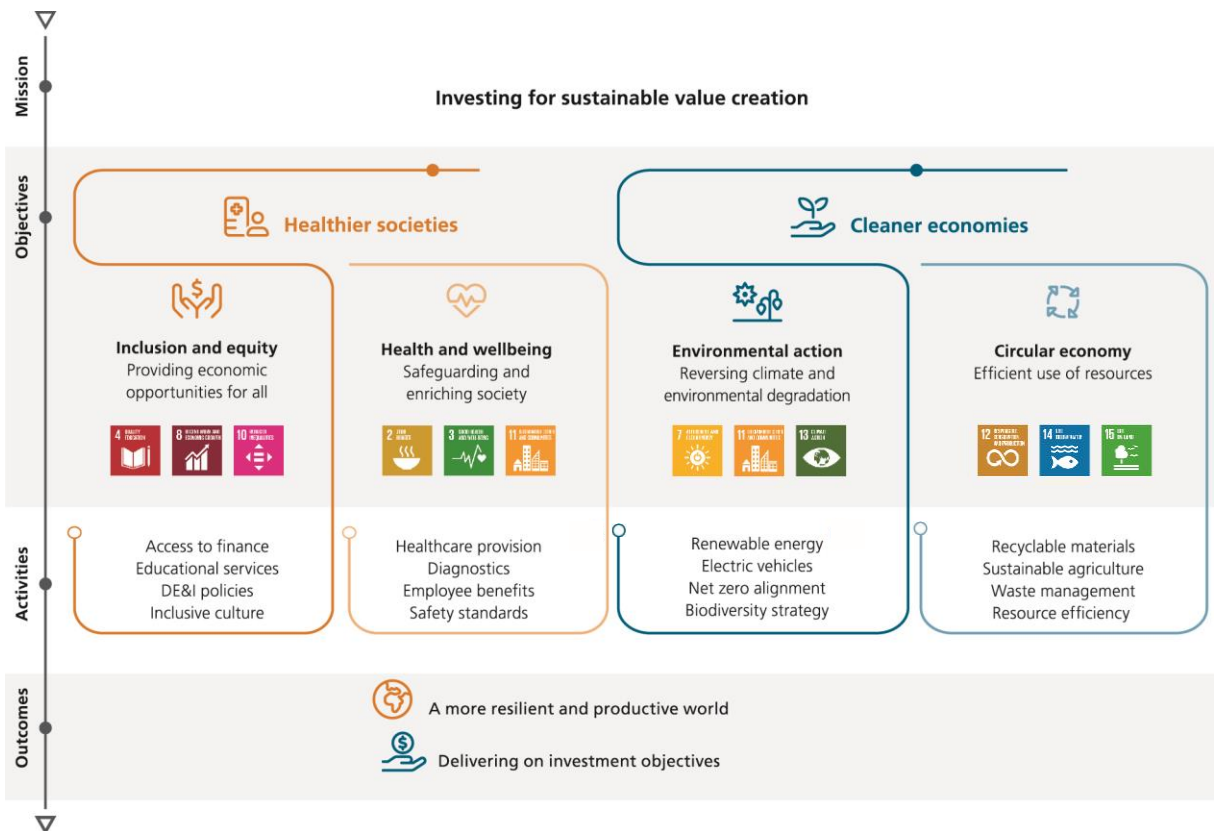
Mission

Investing for sustainable value creation

Objectives

Healthier societies

Cleaner economies

Inclusion and equity
Providing economic opportunities for all

4 QUALITY EDUCATION
8 DECENT WORK AND ECONOMIC GROWTH
10 REDUCED INEQUALITIES

Health and wellbeing
Safeguarding and enriching society

2 ZERO HUNGER
3 GOOD HEALTH AND WELL-BEING
11 SUSTAINABLE CITIES AND COMMUNITIES

Environmental action
Reversing climate and environmental degradation

7 AFFORDABLE AND CLEAN ENERGY
11 SUSTAINABLE CITIES AND COMMUNITIES
13 CLIMATE ACTION

Circular economy
Efficient use of resources

12 RESPONSIBLE CONSUMPTION AND PRODUCTION
14 LIFE BELOW WATER
15 LIFE ON LAND

Activities

Access to finance
Educational services
DE&I policies
Inclusive culture

Healthcare provision
Diagnostics
Employee benefits
Safety standards

Renewable energy
Electric vehicles
Net zero alignment
Biodiversity strategy

Recyclable materials
Sustainable agriculture
Waste management
Resource efficiency

Outcomes

A more resilient and productive world

Delivering on investment objectives